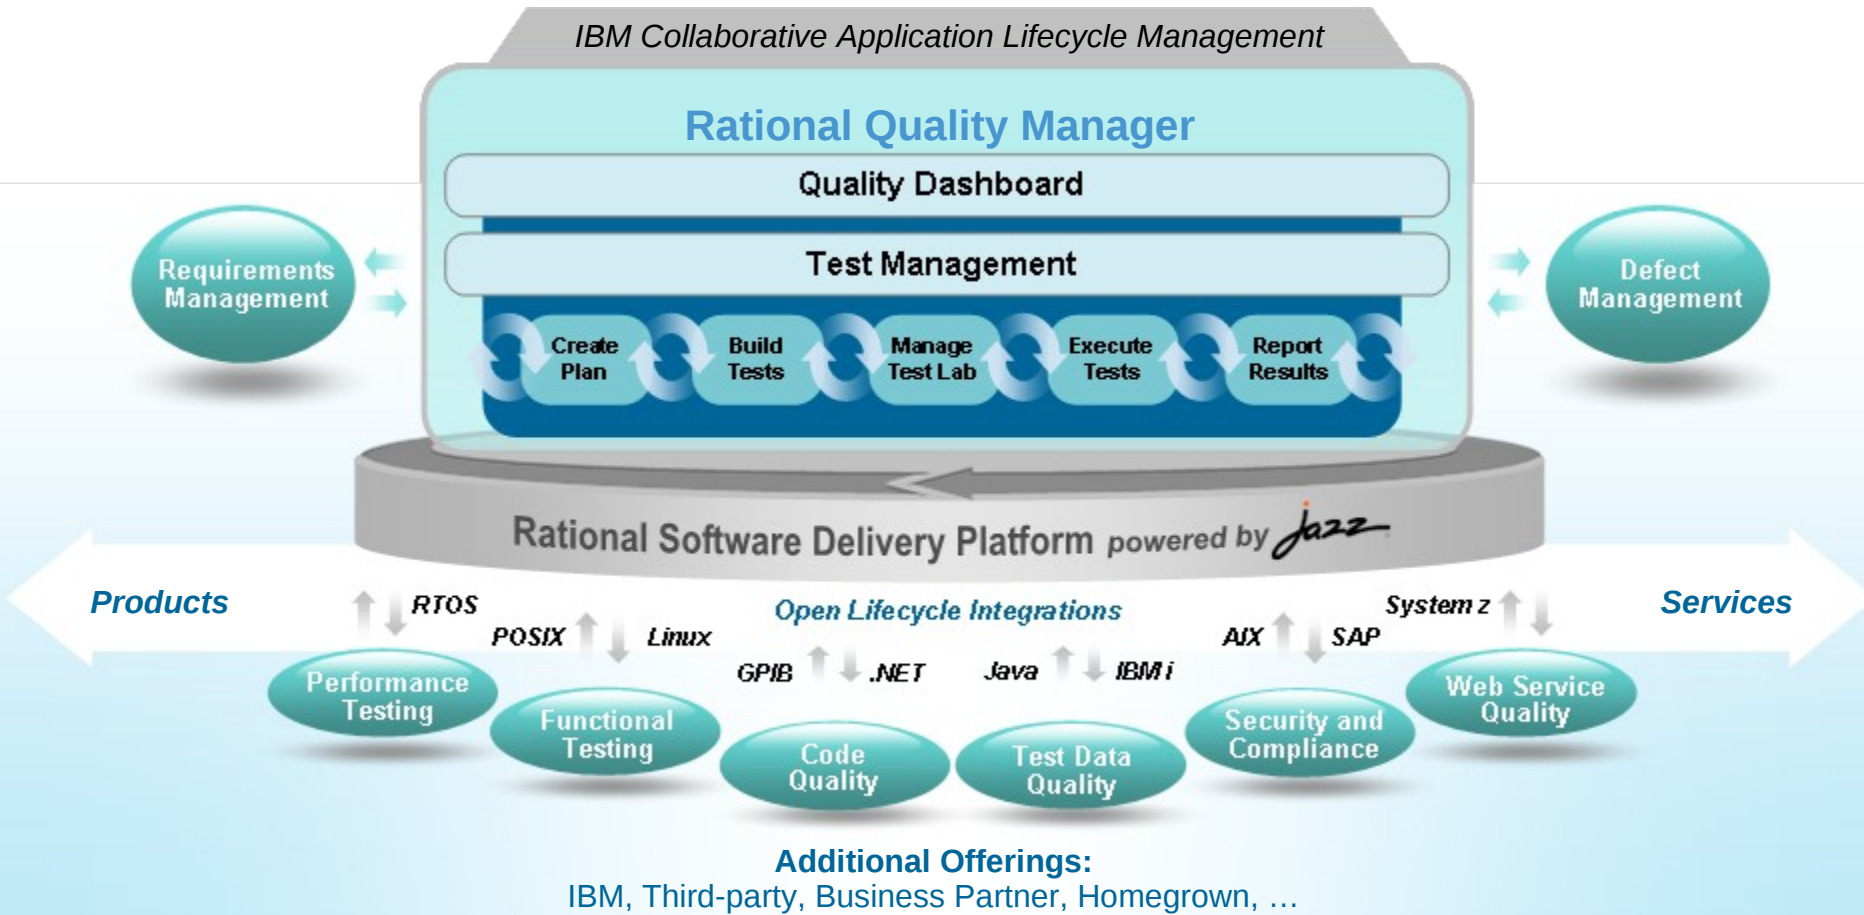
IBM Collaborative Application Lifecycle Management

Rational Quality Manager

Quality Dashboard

Test Management

Create Plan

Build Tests

Manage Test Lab

Execute Tests

Report Results

Requirements Management

Defect Management

Rational Software Delivery Platform powered by Jazz

Products

Services

RTOS

POSIX

Linux

Open Lifecycle Integrations

System z

AIX

SAP

GPIB

.NET

Java

IBM i

Performance Testing

Functional Testing

Code Quality

Test Data Quality

Security and Compliance

Web Service Quality

Additional Offerings:
IBM, Third-party, Business Partner, Homegrown, …